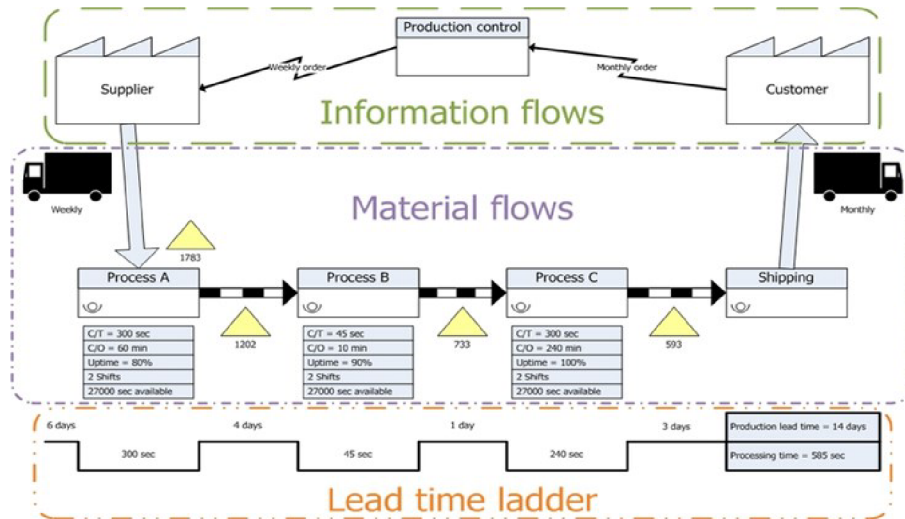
Production control

Weekly order

Monthly order

Supplier

Customer

Information flows

Weekly

Monthly

Material flows

1783

Process A

Process B

Process C

Shipping

1202

733

593

| C/T = 300 sec |
|---|
| C/O = 60 min |
| Uptime = 80% |
| 2 Shifts |
| 27000 sec available |

| C/T = 45 sec |
|---|
| C/O = 10 min |
| Uptime = 90% |
| 2 Shifts |
| 27000 sec available |

| C/T = 300 sec |
|---|
| C/O = 240 min |
| Uptime = 100% |
| 2 Shifts |
| 27000 sec available |

6 days

4 days

1 day

3 days

Production lead time = 14 days

300 sec

45 sec

240 sec

Processing time = 585 sec

Lead time ladder